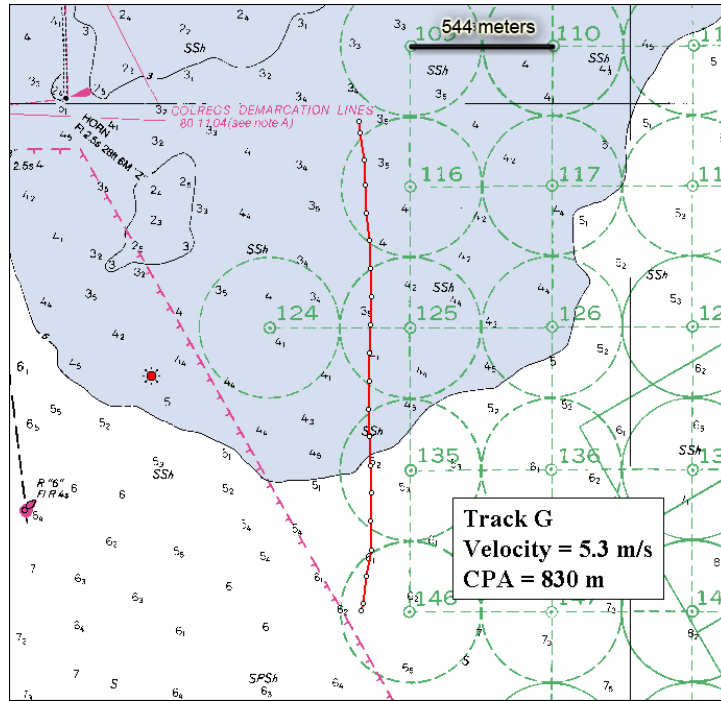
544 meters

109

110

COLREGS DEMARCATION LINES
80.1104(see note A)

HORN
Fl 2.5s 28ft 6M "Z"

SSh

SSh

SSh

SSh

SSh

SSh

SSh

SPSh

116

117

11

124

125

126

12

135

136

146

14

R "6"
Fl R 4s

Track G
Velocity = 5.3 m/s
CPA = 830 m